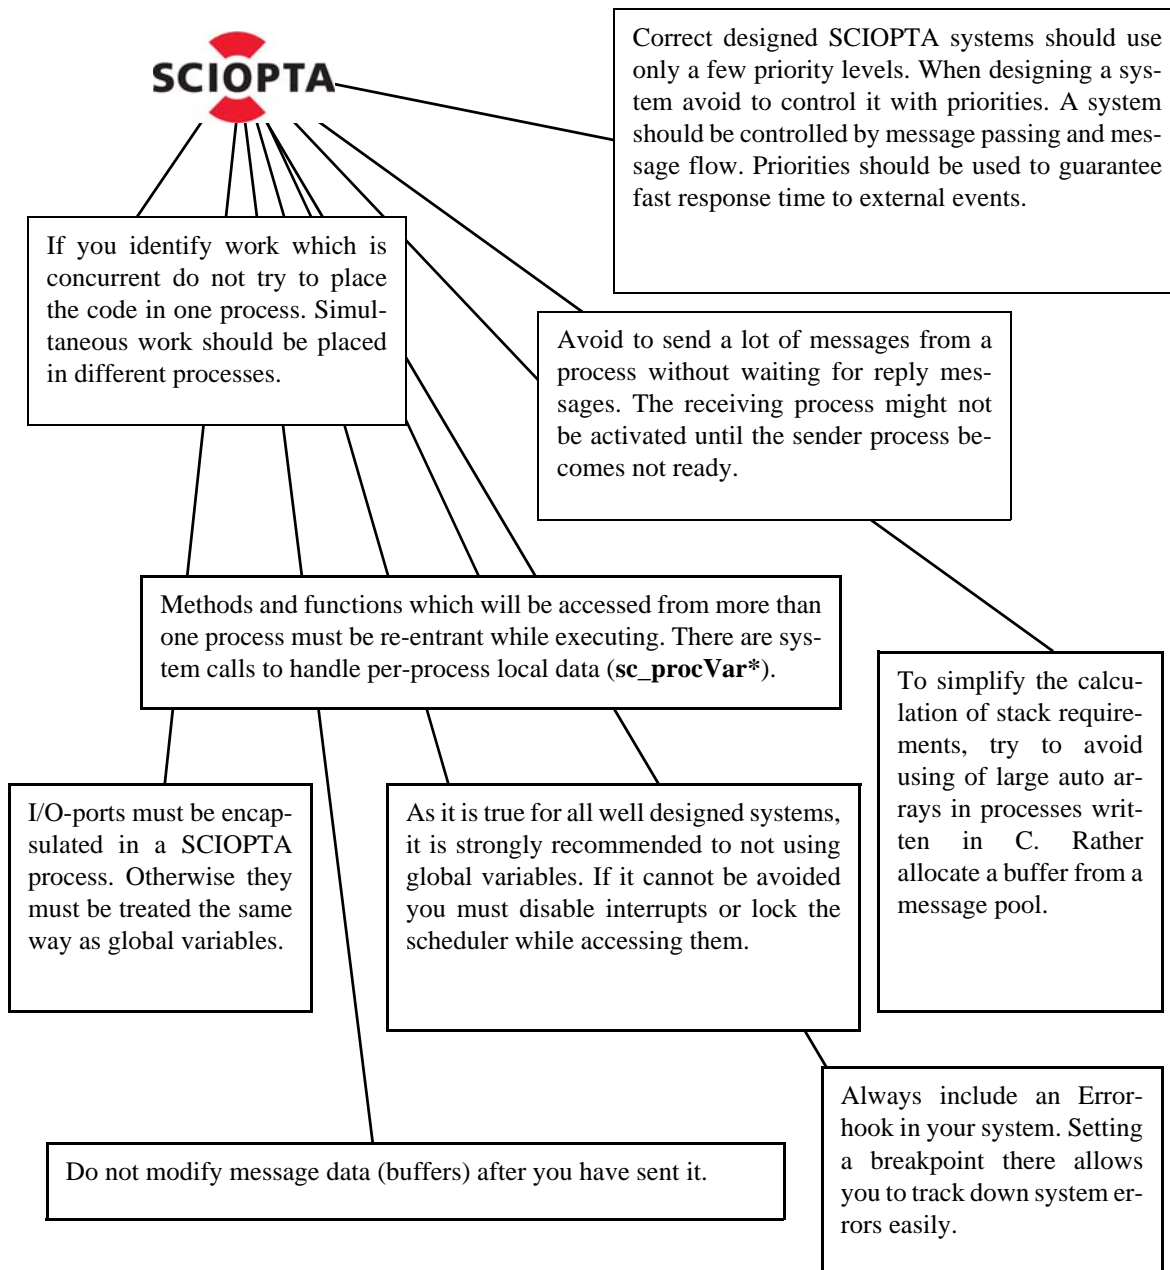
SCIOPTA

Correct designed SCIOPTA systems should use only a few priority levels. When designing a system avoid to control it with priorities. A system should be controlled by message passing and message flow. Priorities should be used to guarantee fast response time to external events.

If you identify work which is concurrent do not try to place the code in one process. Simultaneous work should be placed in different processes.

Avoid to send a lot of messages from a process without waiting for reply messages. The receiving process might not be activated until the sender process becomes not ready.

Methods and functions which will be accessed from more than one process must be re-entrant while executing. There are system calls to handle per-process local data (**sc_procVar***).

To simplify the calculation of stack requirements, try to avoid using of large auto arrays in processes written in C. Rather allocate a buffer from a message pool.

I/O-ports must be encapsulated in a SCIOPTA process. Otherwise they must be treated the same way as global variables.

As it is true for all well designed systems, it is strongly recommended to not using global variables. If it cannot be avoided you must disable interrupts or lock the scheduler while accessing them.

Always include an Errorhook in your system. Setting a breakpoint there allows you to track down system errors easily.

Do not modify message data (buffers) after you have sent it.